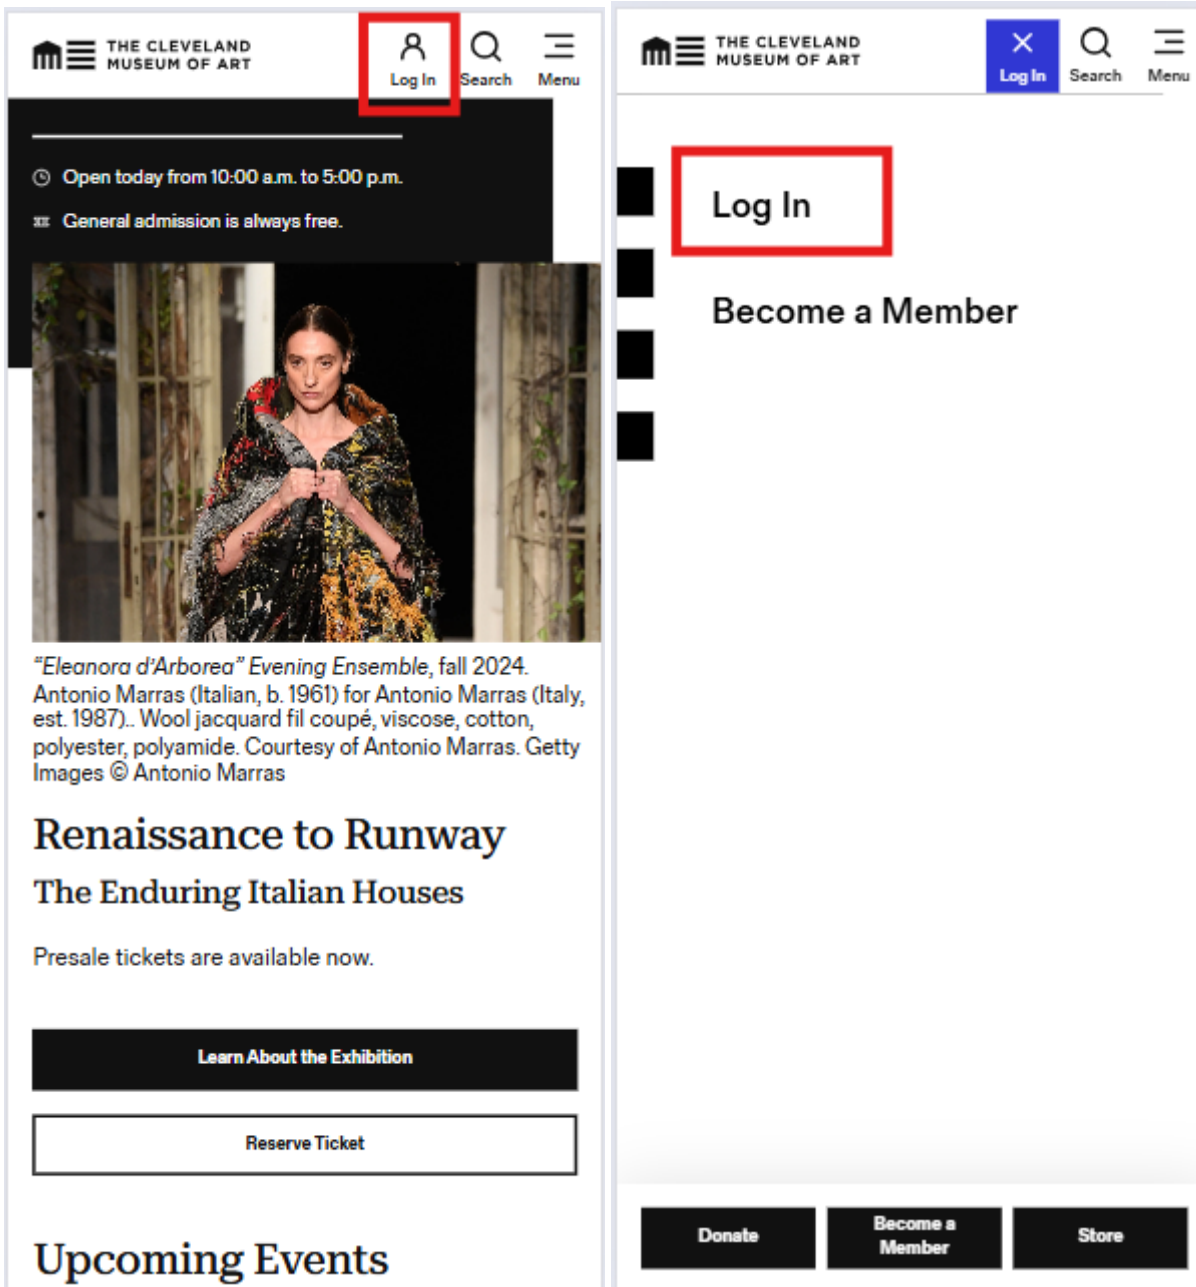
THE CLEVELAND MUSEUM OF ART

Log In

Search

Menu

Open today from 10:00 a.m. to 5:00 p.m.

General admission is always free.

"Eleanora d'Arborea" Evening Ensemble, fall 2024. Antonio Marras (Italian, b. 1961) for Antonio Marras (Italy, est. 1987).. Wool jacquard fil coupé, viscose, cotton, polyester, polyamide. Courtesy of Antonio Marras. Getty Images © Antonio Marras

Renaissance to Runway

The Enduring Italian Houses

Presale tickets are available now.

Learn About the Exhibition

Reserve Ticket

Upcoming Events

THE CLEVELAND MUSEUM OF ART

Log In

Search

Menu

Log In

Become a Member

Donate

Become a Member

Store